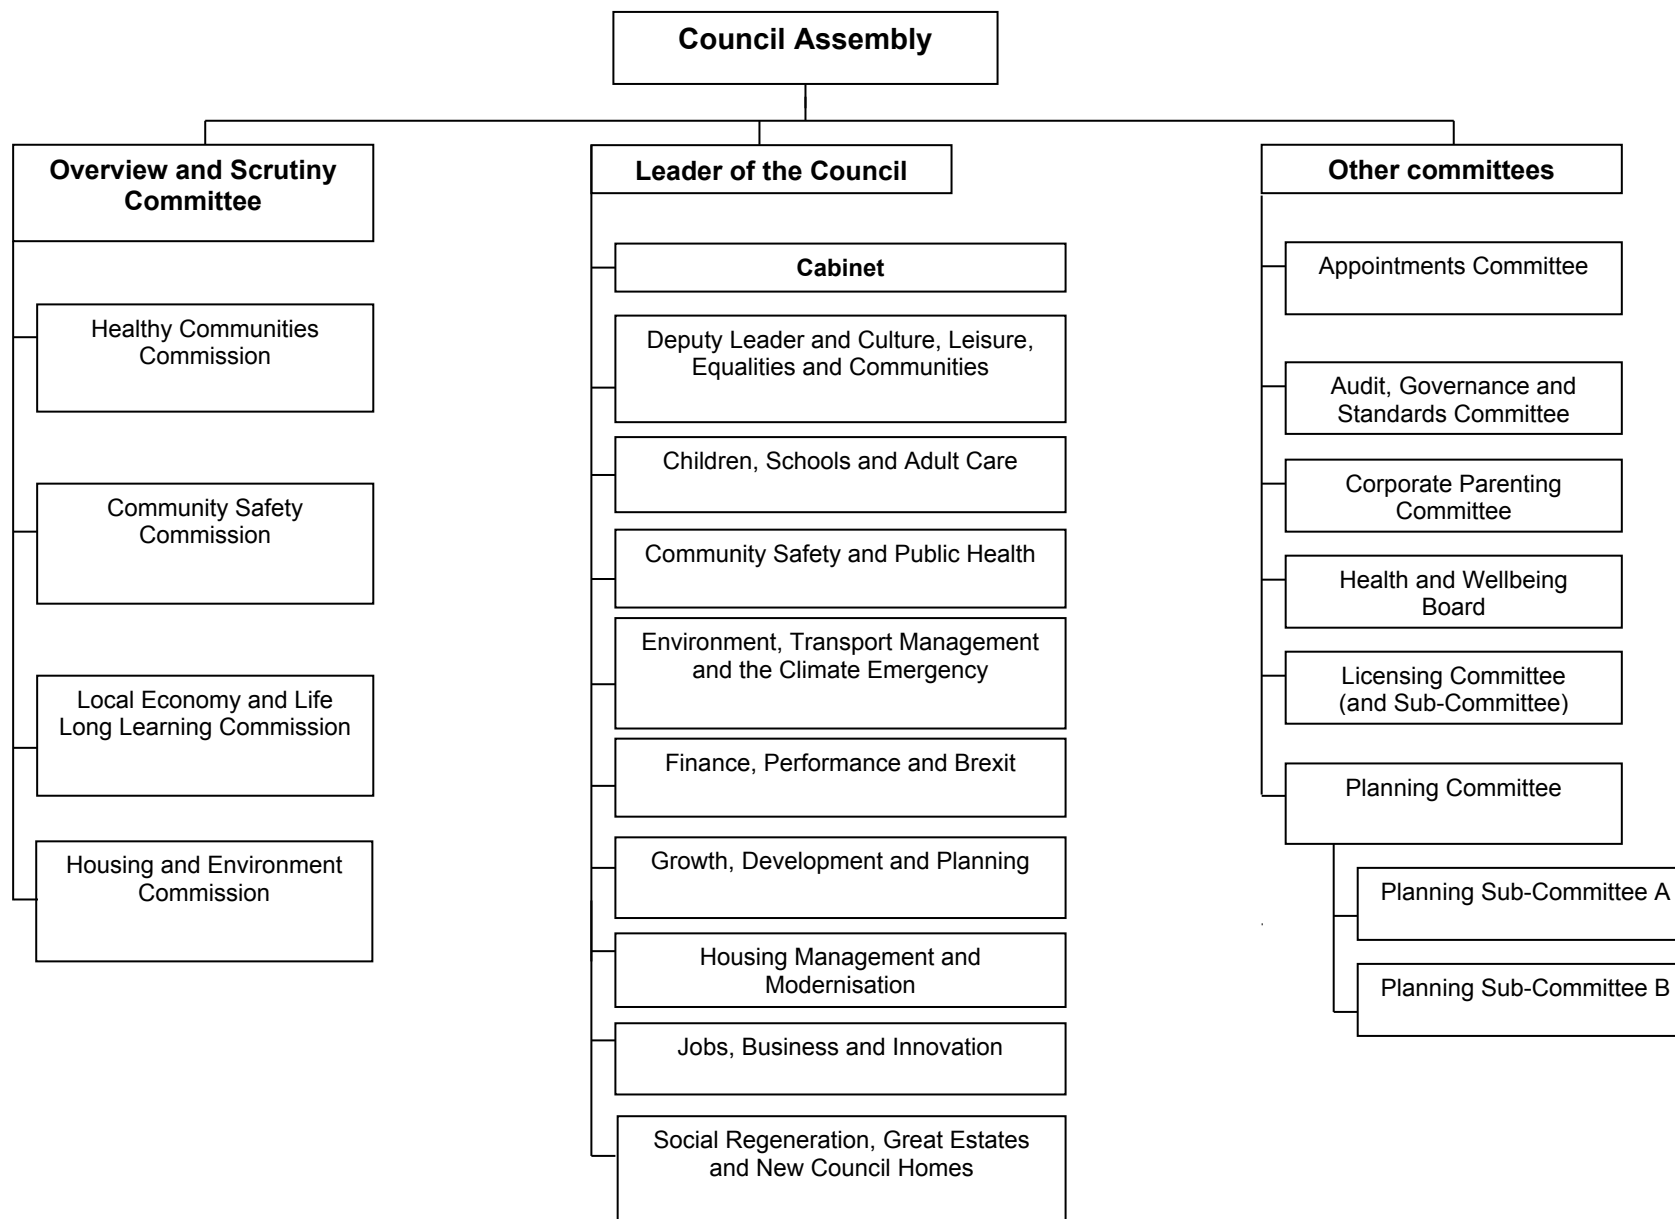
Council Assembly

Overview and Scrutiny Committee

Healthy Communities Commission

Community Safety Commission

Local Economy and Life Long Learning Commission

Housing and Environment Commission

Leader of the Council

Cabinet

Deputy Leader and Culture, Leisure, Equalities and Communities

Children, Schools and Adult Care

Community Safety and Public Health

Environment, Transport Management and the Climate Emergency

Finance, Performance and Brexit

Growth, Development and Planning

Housing Management and Modernisation

Jobs, Business and Innovation

Social Regeneration, Great Estates and New Council Homes

Other committees

Appointments Committee

Audit, Governance and Standards Committee

Corporate Parenting Committee

Health and Wellbeing Board

Licensing Committee (and Sub-Committee)

Planning Committee

Planning Sub-Committee A

Planning Sub-Committee B